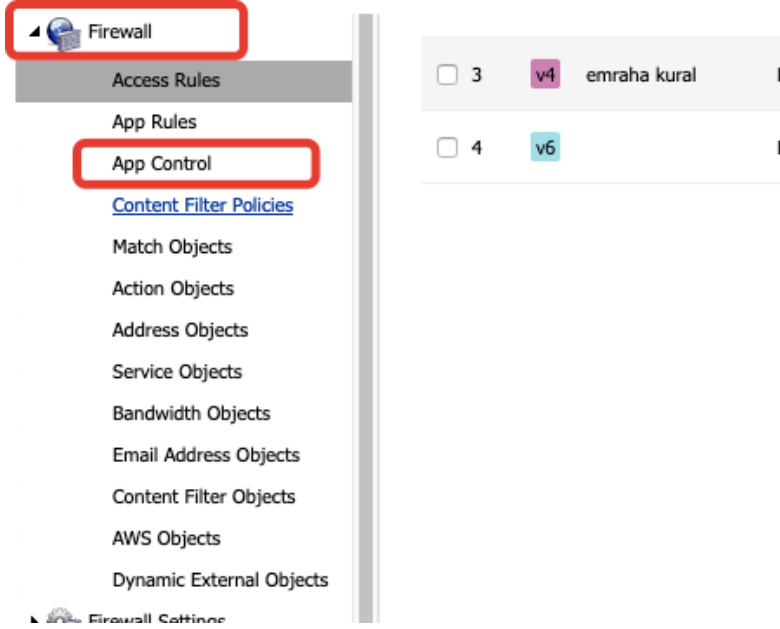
Firewall
Access Rules
App Rules
App Control
Content Filter Policies
Match Objects
Action Objects
Address Objects
Service Objects
Bandwidth Objects
Email Address Objects
Content Filter Objects
AWS Objects
Dynamic External Objects
Firewall Settings

3 v4 emraha kural
4 v6